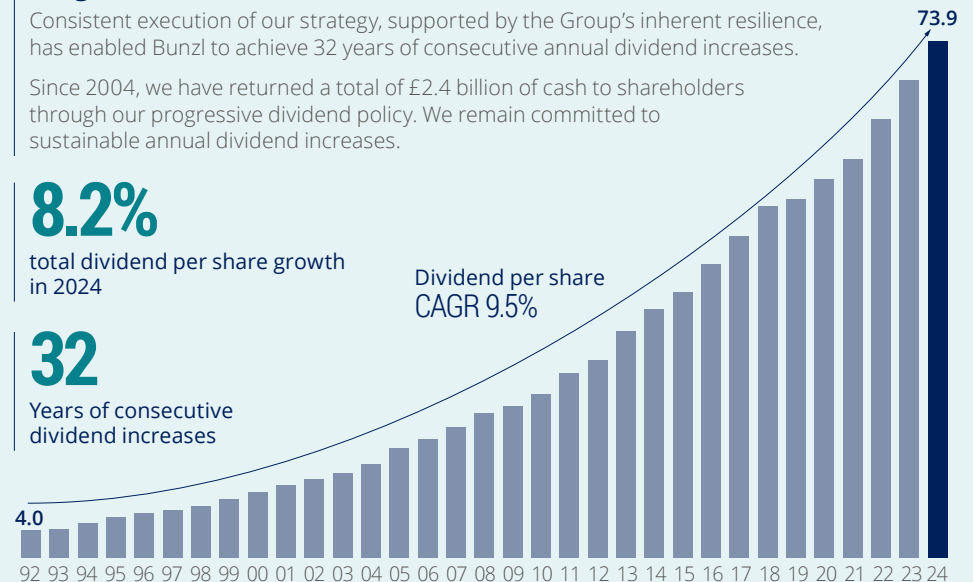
Consistent execution of our strategy, supported by the Group's inherent resilience, has enabled Bunzl to achieve 32 years of consecutive annual dividend increases.

Since 2004, we have returned a total of £2.4 billion of cash to shareholders through our progressive dividend policy. We remain committed to sustainable annual dividend increases.

8.2%
total dividend per share growth in 2024

32
Years of consecutive dividend increases

Dividend per share
CAGR 9.5%

73.9

4.0

92 93 94 95 96 97 98 99 00 01 02 03 04 05 06 07 08 09 10 11 12 13 14 15 16 17 18 19 20 21 22 23 24